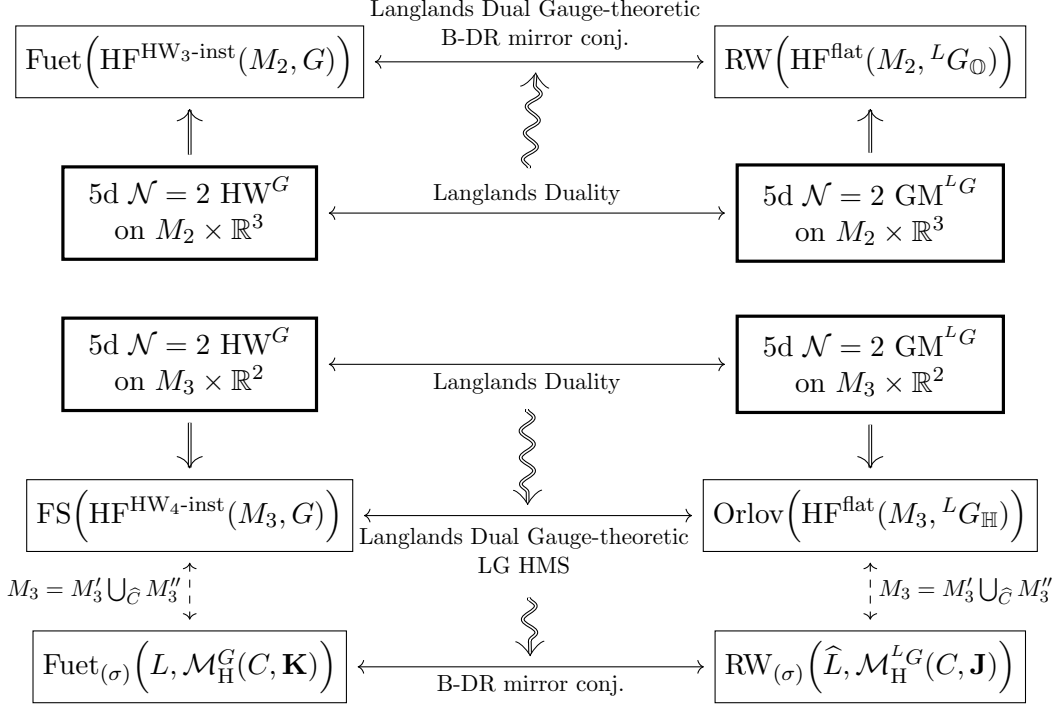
Langlands Dual Gauge-theoretic
B-DR mirror conj.

$\text{Fuet}\Big(\text{HF}^{\text{HW}_3\text{-inst}}(M_2, G)\Big)$

$\text{RW}\Big(\text{HF}^{\text{flat}}(M_2, {}^L G_{\mathbb{O}})\Big)$

5d $\mathcal{N} = 2$ $\text{HW}^G$ on $M_2 \times \mathbb{R}^3$

Langlands Duality

5d $\mathcal{N} = 2$ $\text{GM}^{{}^L G}$ on $M_2 \times \mathbb{R}^3$

5d $\mathcal{N} = 2$ $\text{HW}^G$ on $M_3 \times \mathbb{R}^2$

Langlands Duality

5d $\mathcal{N} = 2$ $\text{GM}^{{}^L G}$ on $M_3 \times \mathbb{R}^2$

$\text{FS}\Big(\text{HF}^{\text{HW}_4\text{-inst}}(M_3, G)\Big)$

Langlands Dual Gauge-theoretic
LG HMS

$\text{Orlov}\Big(\text{HF}^{\text{flat}}(M_3, {}^L G_{\mathbb{H}})\Big)$

$M_3 = M_3' \bigcup_{\widehat{C}} M_3''$

$M_3 = M_3' \bigcup_{\widehat{C}} M_3''$

$\text{Fuet}_{(\sigma)}\Big(L, \mathcal{M}_{\text{H}}^G(C, \mathbf{K})\Big)$

B-DR mirror conj.

$\text{RW}_{(\sigma)}\Big(\widehat{L}, \mathcal{M}_{\text{H}}^{{}^L G}(C, \mathbf{J})\Big)$